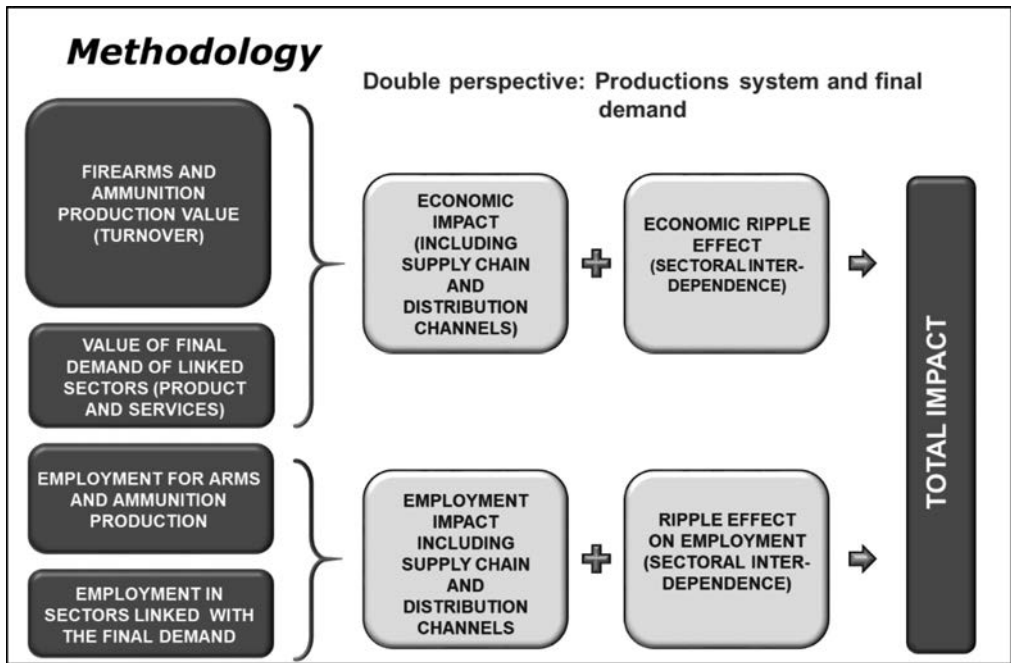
Methodology

Double perspective: Productions system and final demand

FIREARMS AND AMMUNITION PRODUCTION VALUE (TURNOVER)

VALUE OF FINAL DEMAND OF LINKED SECTORS (PRODUCT AND SERVICES)

ECONOMIC IMPACT (INCLUDING SUPPLY CHAIN AND DISTRIBUTION CHANNELS)

ECONOMIC RIPPLE EFFECT (SECTORAL INTER-DEPENDENCE)

EMPLOYMENT FOR ARMS AND AMMUNITION PRODUCTION

EMPLOYMENT IN SECTORS LINKED WITH THE FINAL DEMAND

EMPLOYMENT IMPACT INCLUDING SUPPLY CHAIN AND DISTRIBUTION CHANNELS

RIPPLE EFFECT ON EMPLOYMENT (SECTORAL INTER-DEPENDENCE)

TOTAL IMPACT